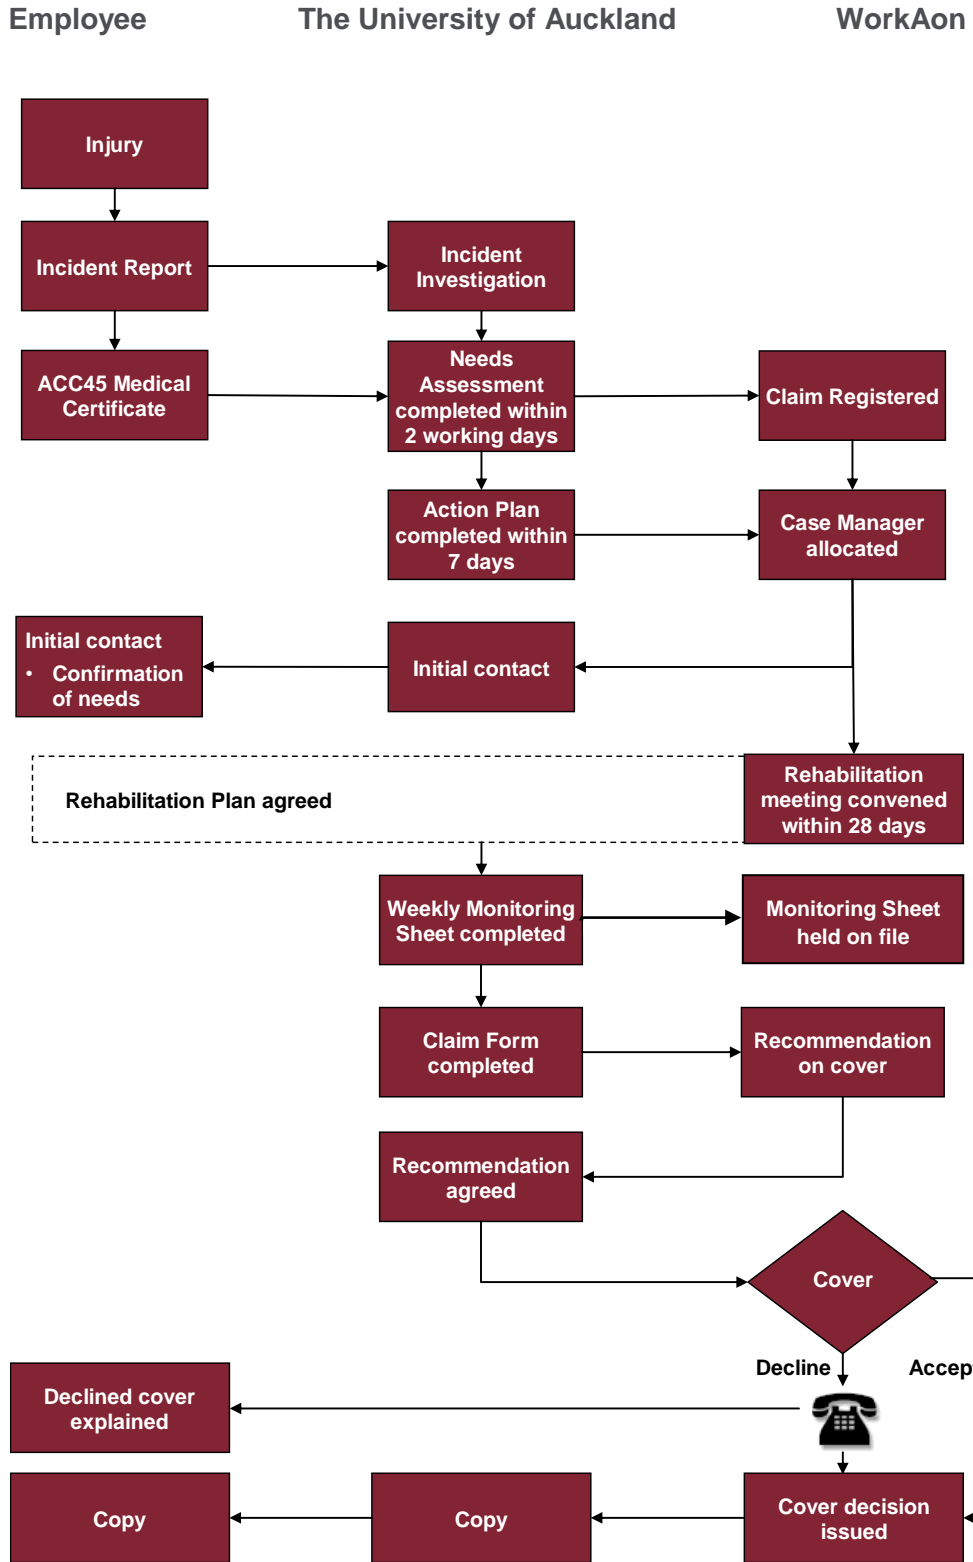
Employee

The University of Auckland

WorkAon

Injury

Incident Report

Incident Investigation

ACC45 Medical Certificate

Needs Assessment completed within 2 working days

Claim Registered

Action Plan completed within 7 days

Case Manager allocated

Initial contact
• Confirmation of needs

Initial contact

Rehabilitation Plan agreed

Rehabilitation meeting convened within 28 days

Weekly Monitoring Sheet completed

Monitoring Sheet held on file

Claim Form completed

Recommendation on cover

Recommendation agreed

Cover

Decline

Accep

Declined cover explained

Copy

Copy

Cover decision issued